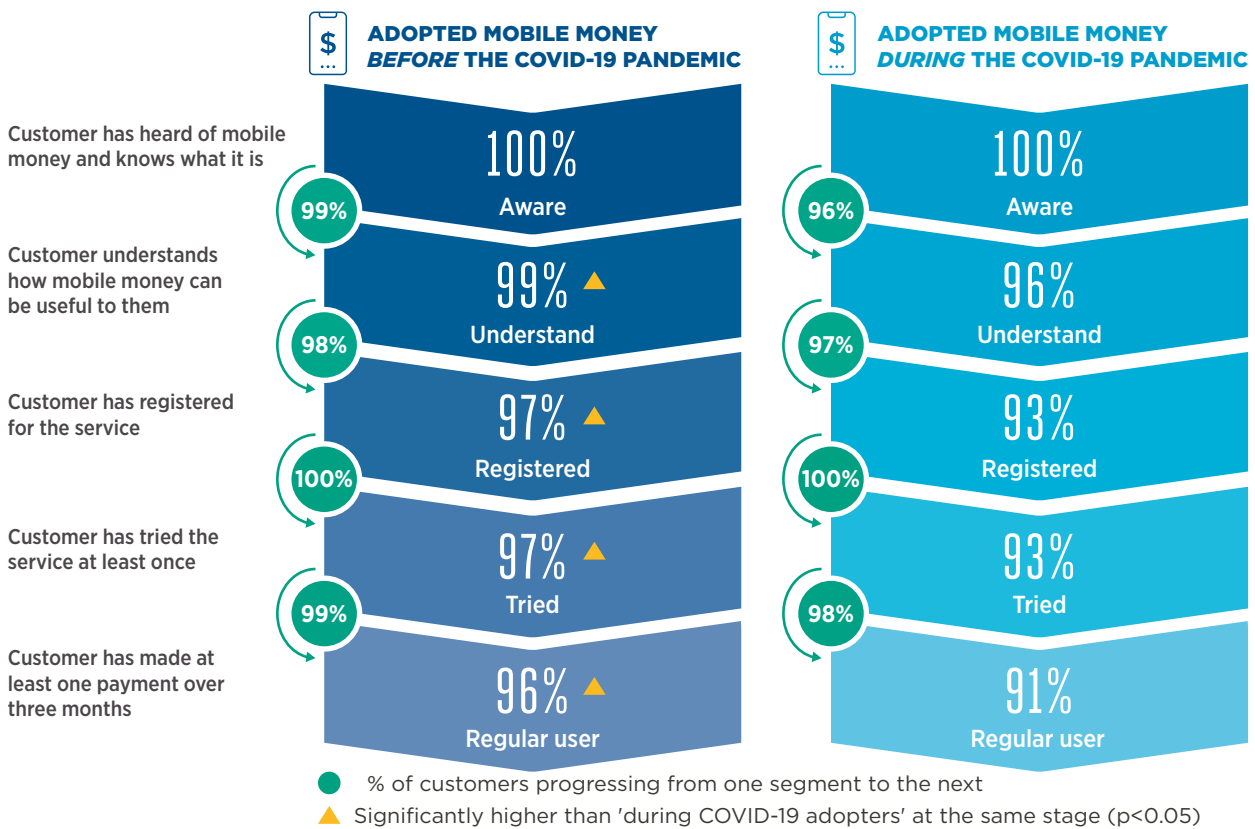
$

ADOPTED MOBILE MONEY *BEFORE* THE COVID-19 PANDEMIC

$

ADOPTED MOBILE MONEY *DURING* THE COVID-19 PANDEMIC

Customer has heard of mobile money and knows what it is

100%
Aware

100%
Aware

99%

96%

Customer understands how mobile money can be useful to them

99%
Understand

96%
Understand

98%

97%

Customer has registered for the service

97%
Registered

93%
Registered

100%

100%

Customer has tried the service at least once

97%
Tried

93%
Tried

99%

98%

Customer has made at least one payment over three months

96%
Regular user

91%
Regular user

% of customers progressing from one segment to the next

Significantly higher than 'during COVID-19 adopters' at the same stage (p<0.05)